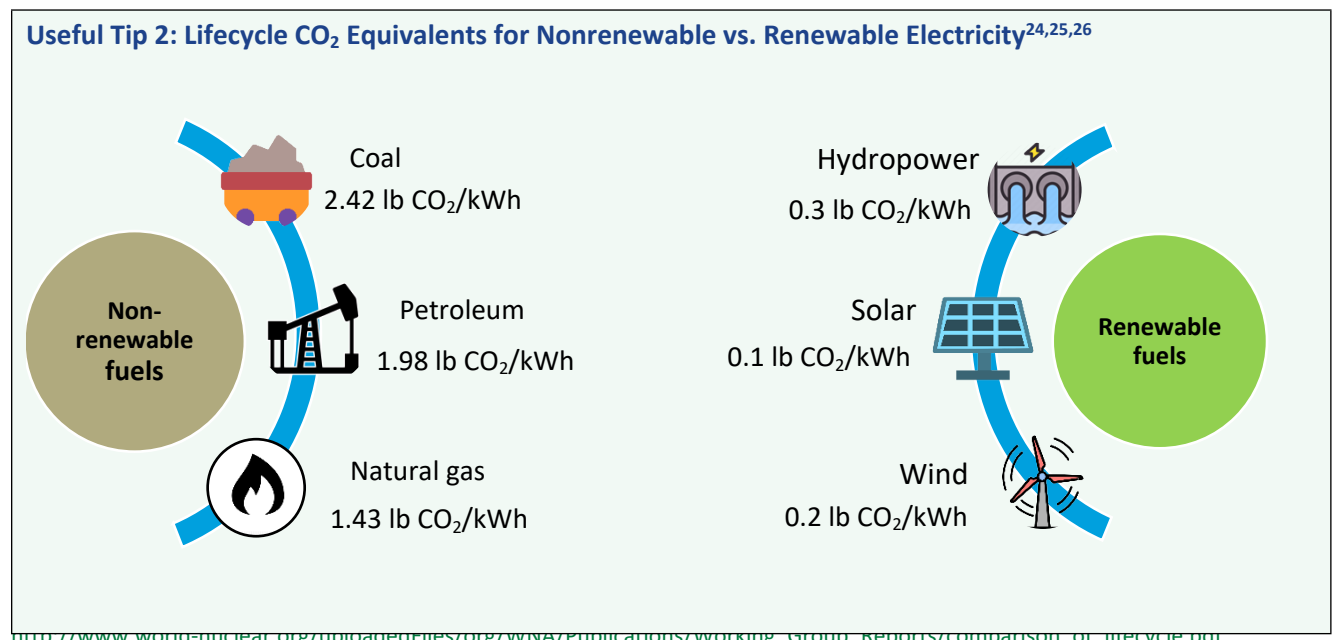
Useful Tip 2: Lifecycle $CO_2$ Equivalents for Nonrenewable vs. Renewable Electricity$^{24,25,26}$

Non-renewable fuels

Coal
2.42 lb $CO_2$/kWh

Petroleum
1.98 lb $CO_2$/kWh

Natural gas
1.43 lb $CO_2$/kWh

Hydropower
0.3 lb $CO_2$/kWh

Solar
0.1 lb $CO_2$/kWh

Wind
0.2 lb $CO_2$/kWh

Renewable fuels

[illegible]